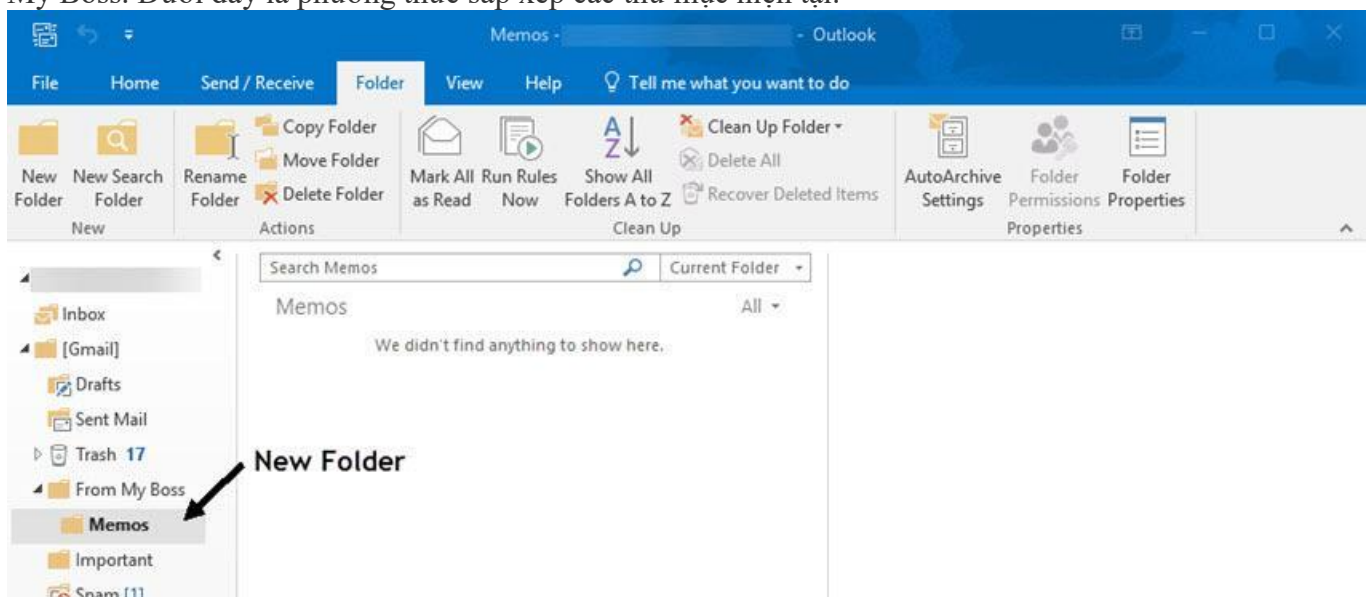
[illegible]

Memos - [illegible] - Outlook

File Home Send / Receive Folder View Help Tell me what you want to do

New Folder
New Search Folder
New

Rename Folder
Copy Folder
Move Folder
Delete Folder
Actions

Mark All as Read
Run Rules Now
Show All Folders A to Z
Clean Up Folder
Delete All
Recover Deleted Items
Clean Up

AutoArchive Settings
Folder Permissions
Folder Properties
Properties

Search Memos
Current Folder

Memos
All

We didn't find anything to show here.

Inbox
[Gmail]
Drafts
Sent Mail
Trash 17
From My Boss
Memos
Important
Spam [1]

New Folder